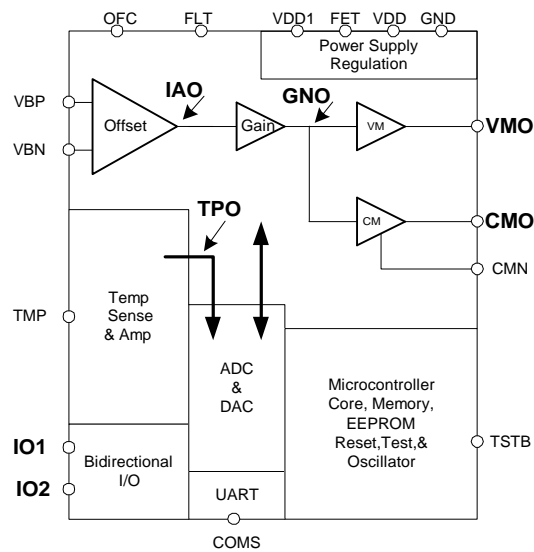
OFC FLT VDD1 FET VDD GND

Power Supply Regulation

VBP

VBN

IAO

Offset

Gain

GNO

VM

VMO

TPO

CM

CMO

CMN

TMP

Temp Sense & Amp

ADC & DAC

Microcontroller Core, Memory, EEPROM Reset,Test,& Oscillator

TSTB

IO1

IO2

Bidirectional I/O

UART

COMS